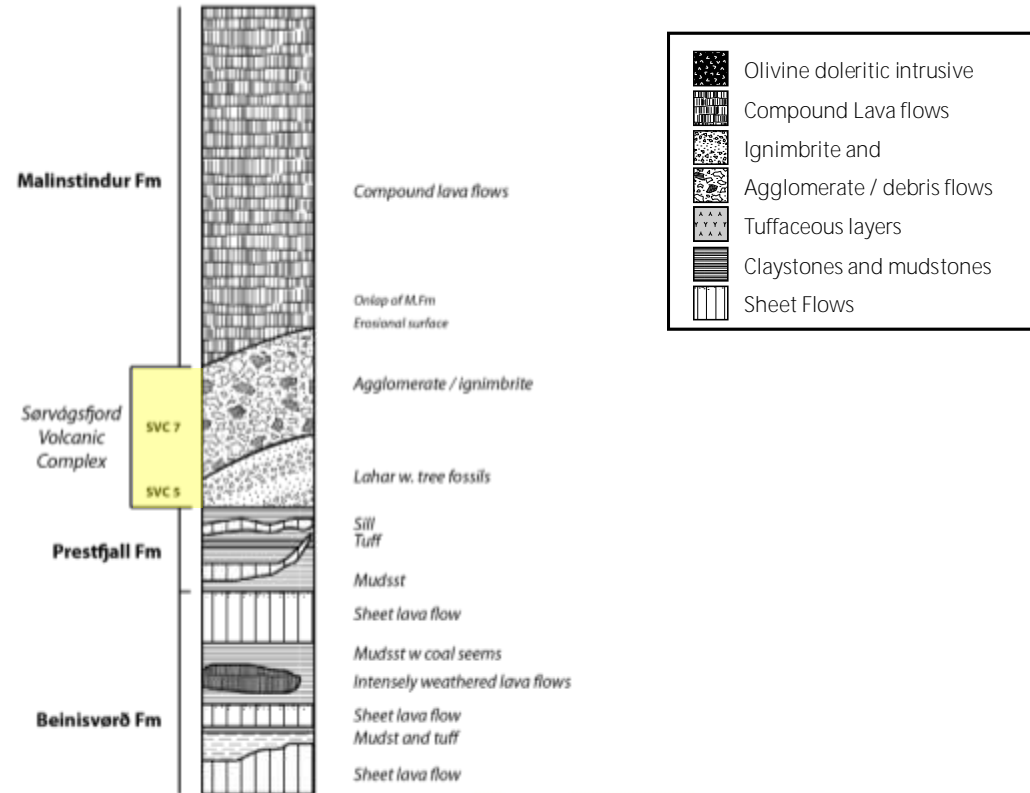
Malinstindur Fm

Sørvágsfjord Volcanic Complex

SVC 7

SVC 5

Prestfjall Fm

Beinisvørð Fm

Compound lava flows

Onlap of M.Fm

Erosional surface

Agglomerate / ignimbrite

Lahar w. tree fossils

Sill

Tuff

Mudsst

Sheet lava flow

Mudsst w coal seems

Intensely weathered lava flows

Sheet lava flow

Mudst and tuff

Sheet lava flow

Olivine doleritic intrusive

Compound Lava flows

Ignimbrite and

Agglomerate / debris flows

Tuffaceous layers

Claystones and mudstones

Sheet Flows